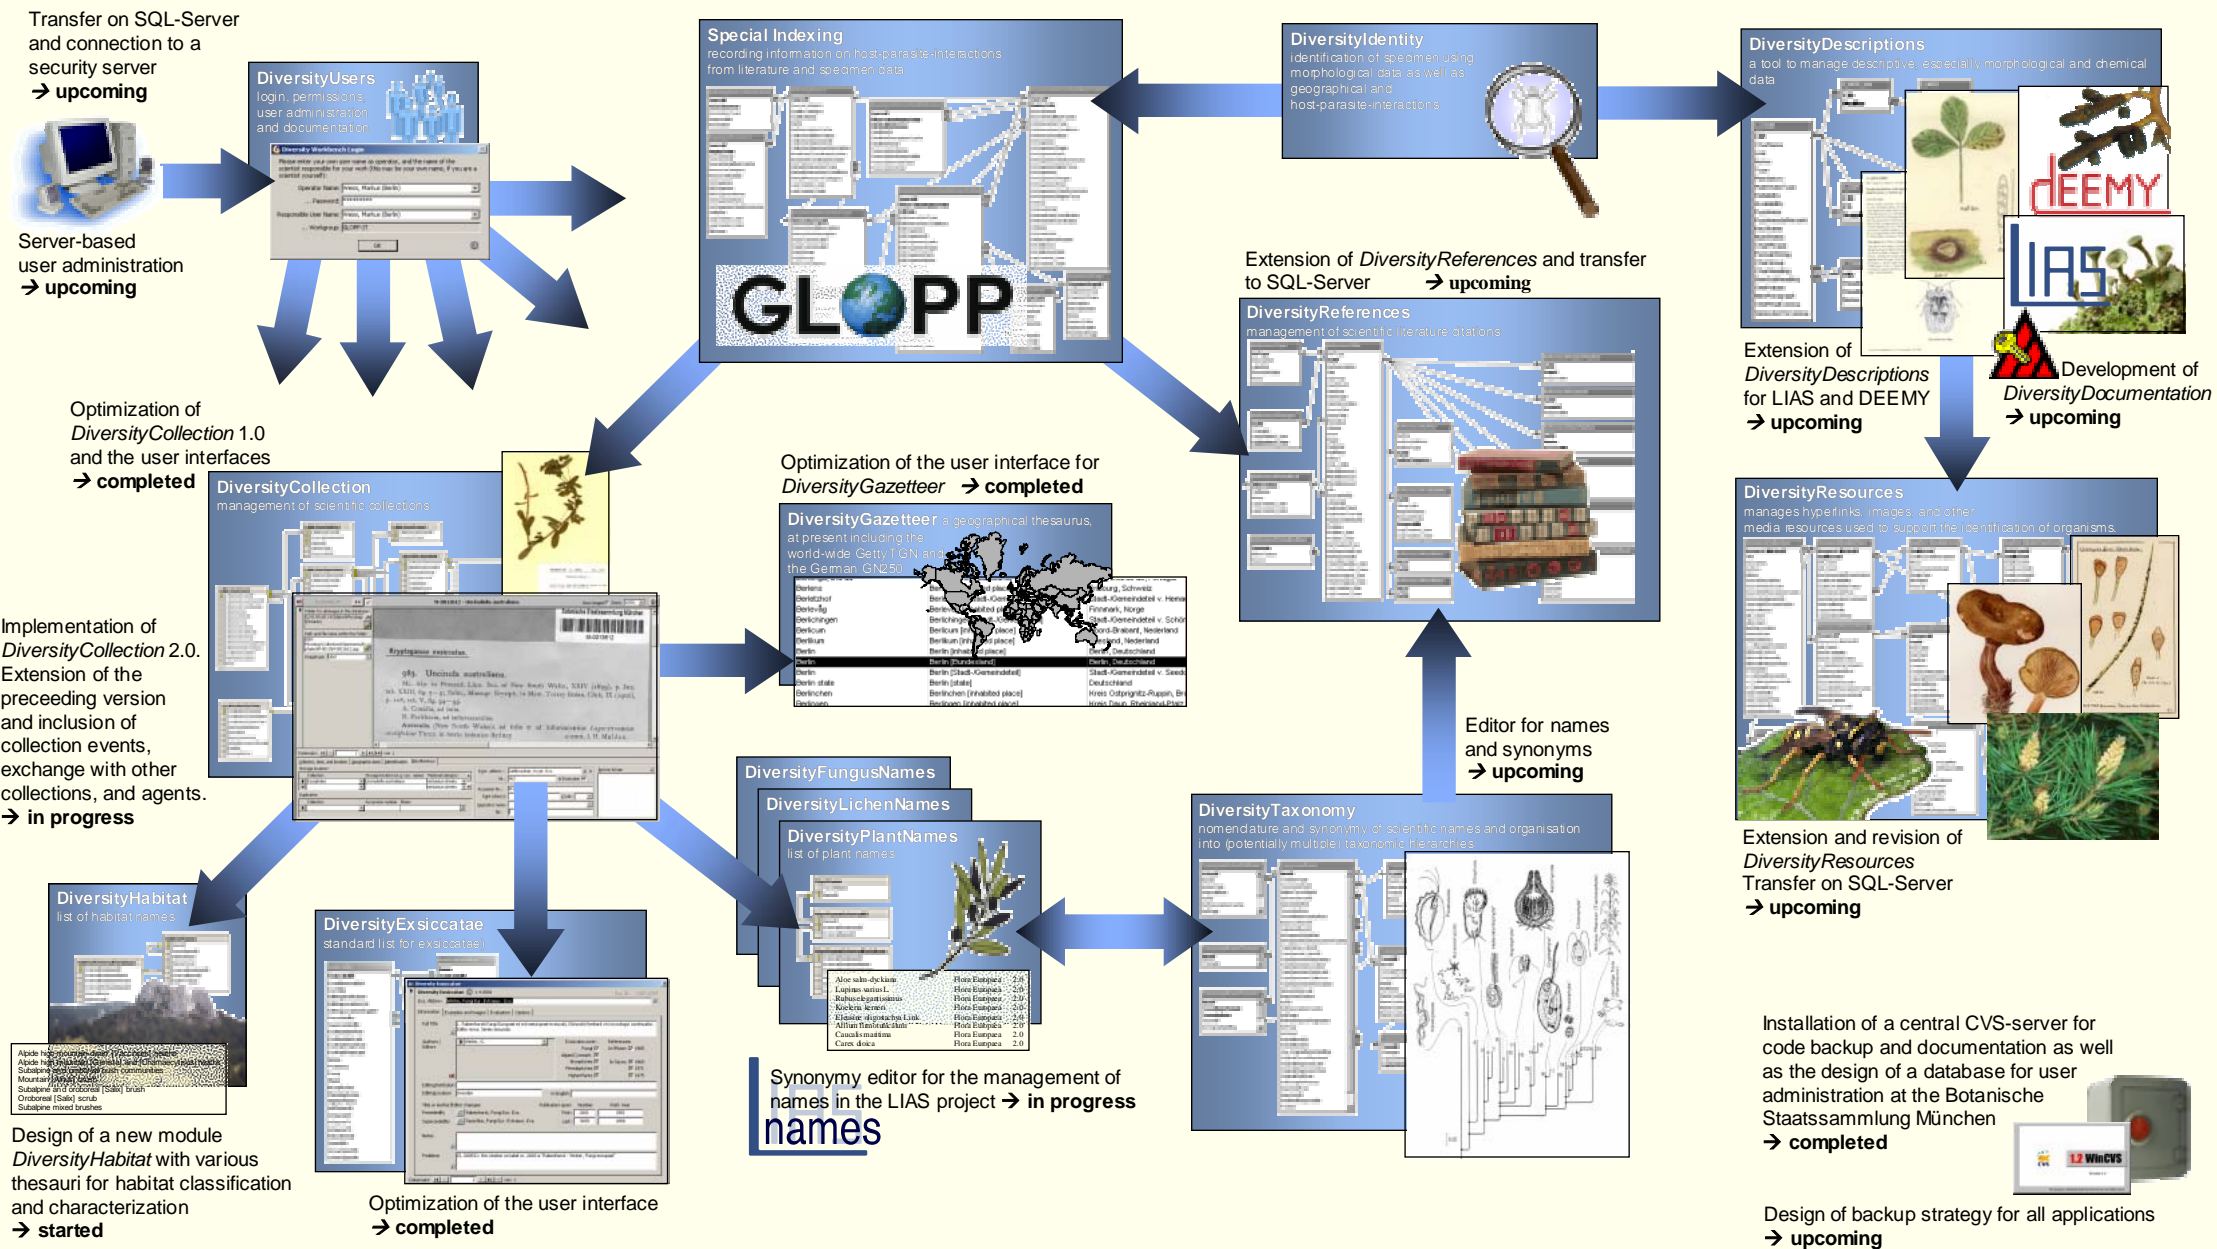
Transfer on SQL-Server and connection to a security server
→ upcoming

DiversityUsers
login, permissions, user administration and documentation

Server-based user administration
→ upcoming

Special Indexing
recording information on host-parasite-interactions from literature and specimen data

GLOPP

DiversityIdentity
identification of specimen using morphological data as well as geographical and host-parasite-interactions

DiversityDescriptions
a tool to manage descriptive, especially morphological and chemical data

DEEMY

LIAS

Extension of DiversityReferences and transfer to SQL-Server → upcoming

DiversityReferences
management of scientific literature citations

Extension of DiversityDescriptions for LIAS and DEEMY
→ upcoming

Development of DiversityDocumentation
→ upcoming

Optimization of DiversityCollection 1.0 and the user interfaces
→ completed

DiversityCollection
management of scientific collections

Optimization of the user interface for DiversityGazetteer → completed

DiversityGazetteer a geographical thesaurus, at present including the world-wide Getty TGN and the German GN250

DiversityResources
manages hyperlinks, images, and other media resources used to support the identification of organisms.

Implementation of DiversityCollection 2.0. Extension of the preceeding version and inclusion of collection events, exchange with other collections, and agents.
→ in progress

Editor for names and synonyms
→ upcoming

DiversityFungusNames

DiversityLichenNames

DiversityPlantNames
list of plant names

DiversityTaxonomy
nomenclature and synonymy of scientific names and organisation into (potentially multiple) taxonomic hierarchies

Extension and revision of DiversityResources
Transfer on SQL-Server
→ upcoming

DiversityHabitat
list of habitat names

DiversityExsiccatae
standard list for exsiccatae

Synonymy editor for the management of names in the LIAS project → in progress

LIAS names

Installation of a central CVS-server for code backup and documentation as well as the design of a database for user administration at the Botanische Staatssammlung München
→ completed

WinCVS

Design of a new module DiversityHabitat with various thesauri for habitat classification and characterization
→ started

Optimization of the user interface
→ completed

Design of backup strategy for all applications
→ upcoming